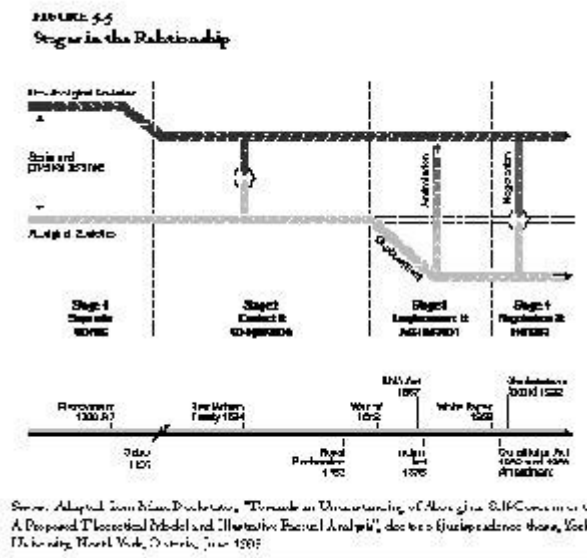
FIGURE 5.5
Stages in the Relationship

Non-Aboriginal Societies

State and provincial societies

Aboriginal Societies

Stage 1
Separate worlds

Stage 2
Contact & co-operation

Stage 3
Displacement & assimilation

Stage 4
Negotiation & renewal

Assimilation

Negotiation

Displacement

Prehistory
1000 B.C.

Contact
1500

Two Nations
Treaty 1664

Royal
Proclamation
1763

War of
1812

BNA Act
1867

Indian
Act
1876

White Paper
1969

Constitution
Act 1982

Constitution Act
1982 and 1983
Amendment

Source: Adapted from Marc Doolittle, "Towards an Understanding of Aboriginal Self-Government: A Proposed Theoretical Model and Illustrative Factual Analysis", doctor of jurisprudence thesis, York University, North York, Ontario, June 1993